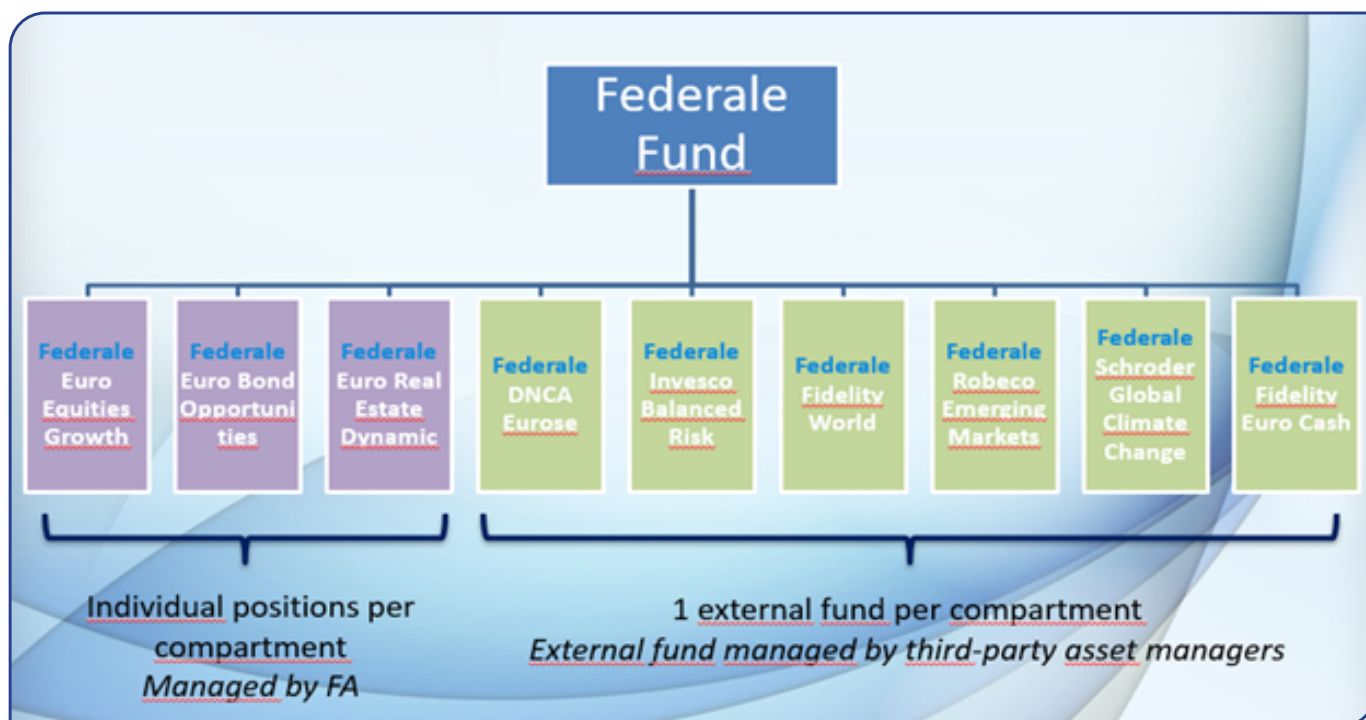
Federale Fund

Federale Euro Equities Growth

Federale Euro Bond Opportunities

Federale Euro Real Estate Dynamic

Federale DNCA Eurose

Federale Invesco Balanced Risk

Federale Fidelity World

Federale Robeco Emerging Markets

Federale Schroder Global Climate Change

Federale Fidelity Euro Cash

Individual positions per compartment
*Managed by FA*

1 external fund per compartment
*External fund managed by third-party asset managers*